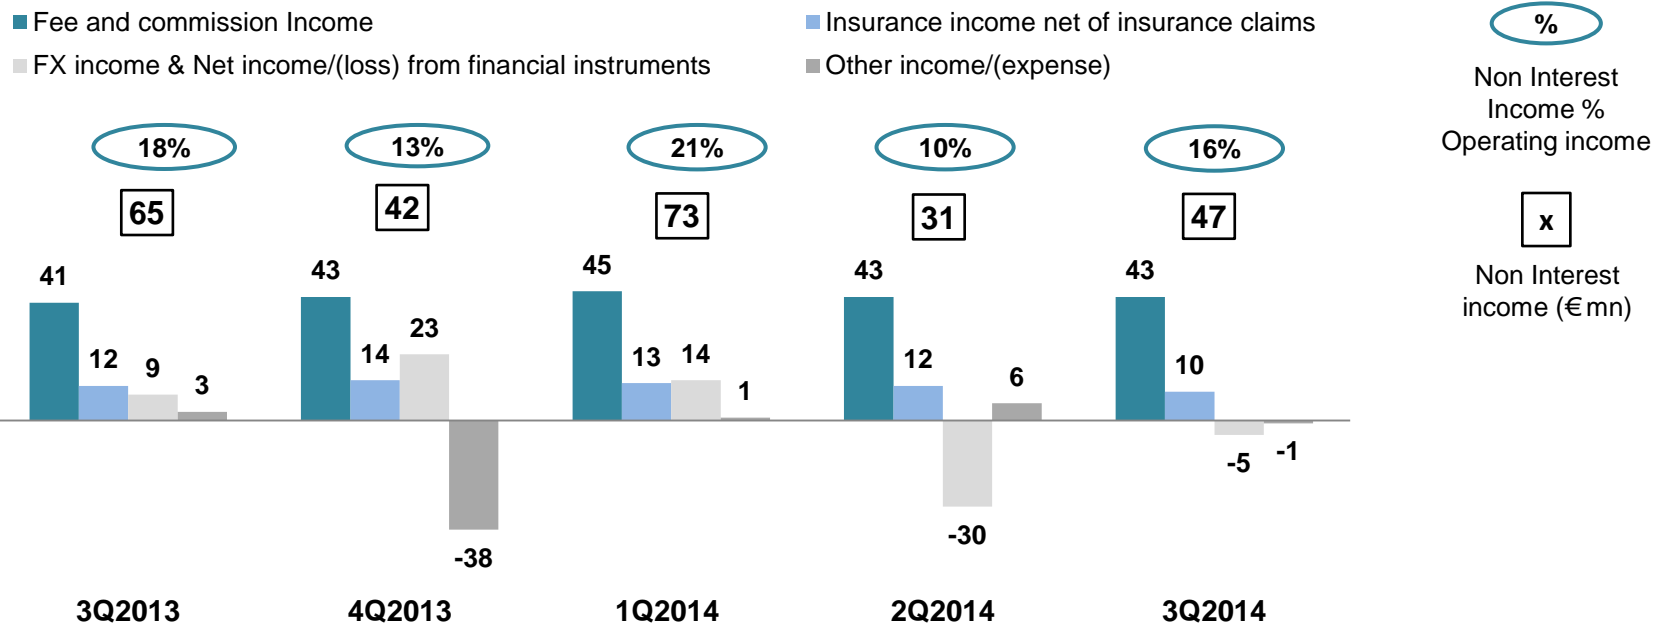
Fee and commission Income
FX income & Net income/(loss) from financial instruments
Insurance income net of insurance claims
Other income/(expense)

%
Non Interest Income % Operating income

x
Non Interest income (€mn)

18%
65
41
12
9
3
3Q2013

13%
42
43
14
23
-38
4Q2013

21%
73
45
13
14
1
1Q2014

10%
31
43
12
-30
6
2Q2014

16%
47
43
10
-5
-1
3Q2014